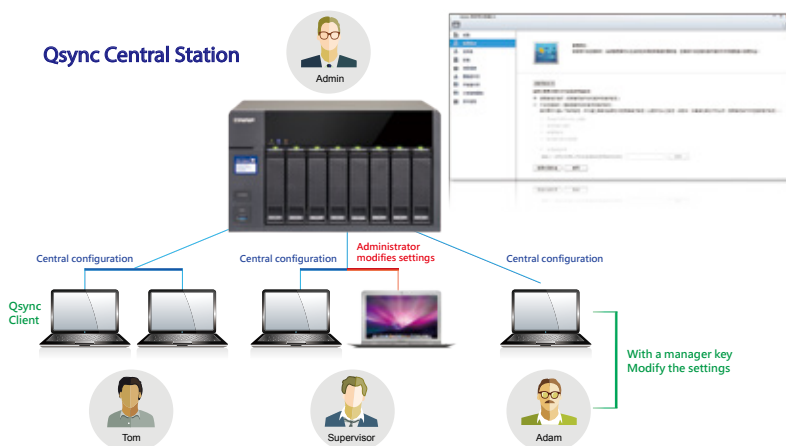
Qsync Central Station

Admin

QNAP

Central configuration

Central configuration

Administrator modifies settings

Central configuration

Qsync Client

With a manager key
Modify the settings

Tom

Supervisor

Adam